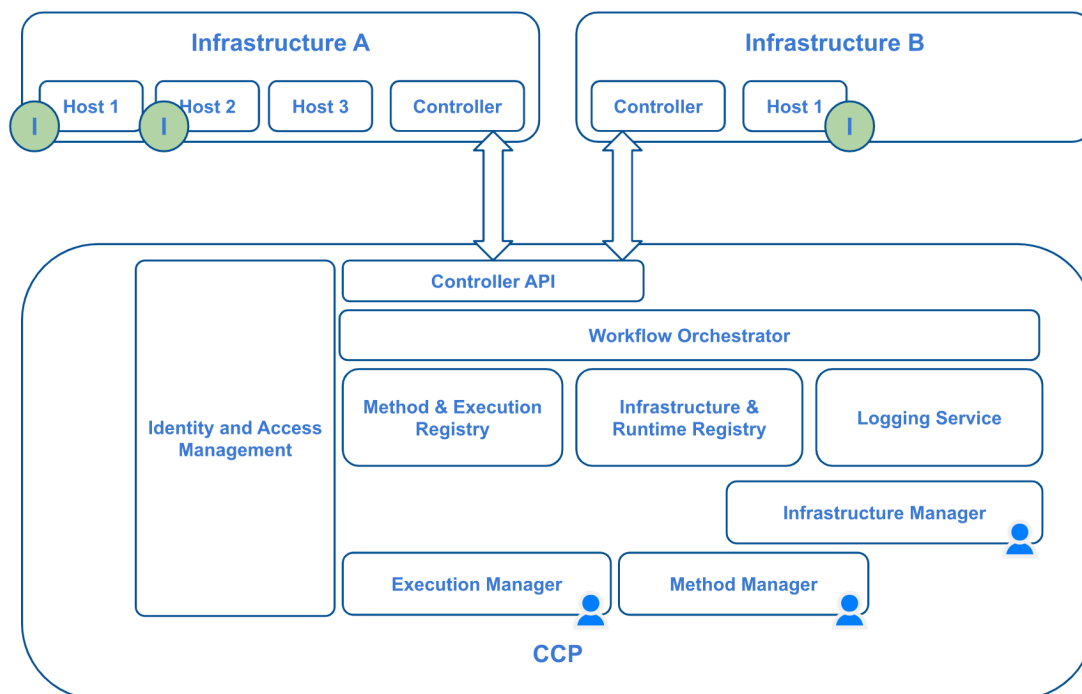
Infrastructure A

Host 1
Host 2
Host 3
Controller

I
I

Infrastructure B

Controller
Host 1

I

Controller API

Identity and Access Management

Workflow Orchestrator

Method & Execution Registry

Infrastructure & Runtime Registry

Logging Service

Infrastructure Manager

Execution Manager

Method Manager

CCP